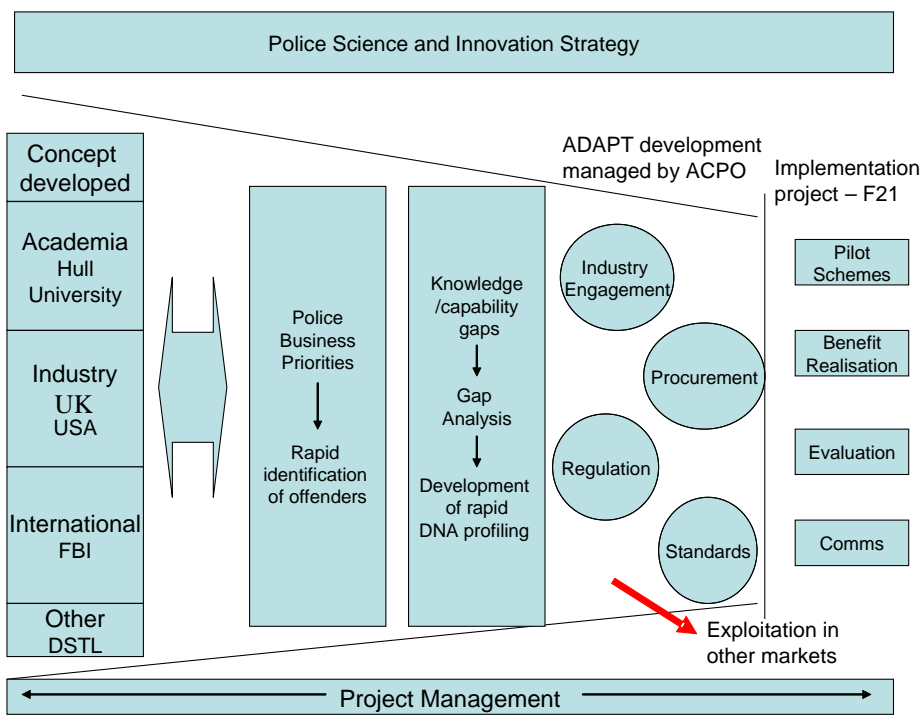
Police Science and Innovation Strategy

Concept developed

Academia
Hull University

Industry
UK
USA

International
FBI

Other
DSTL

Police Business Priorities

Rapid identification of offenders

Knowledge /capability gaps

Gap Analysis

Development of rapid DNA profiling

ADAPT development managed by ACPO

Industry Engagement

Procurement

Regulation

Standards

Implementation project – F21

Pilot Schemes

Benefit Realisation

Evaluation

Comms

Exploitation in other markets

Project Management